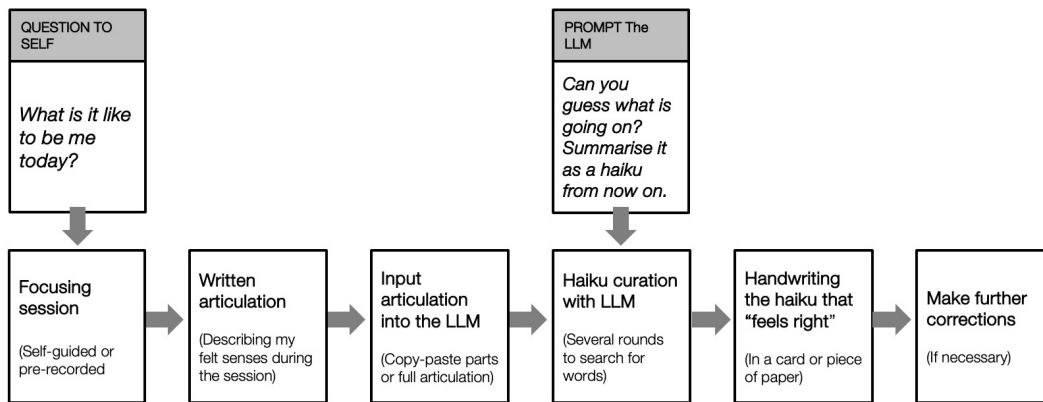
QUESTION TO SELF

What is it like to be me today?

PROMPT The LLM

Can you guess what is going on? Summarise it as a haiku from now on.

Focusing session

(Self-guided or pre-recorded

Written articulation

(Describing my felt senses during the session)

Input articulation into the LLM

(Copy-paste parts or full articulation)

Haiku curation with LLM

(Several rounds to search for words)

Handwriting the haiku that "feels right"

(In a card or piece of paper)

Make further corrections

(If necessary)